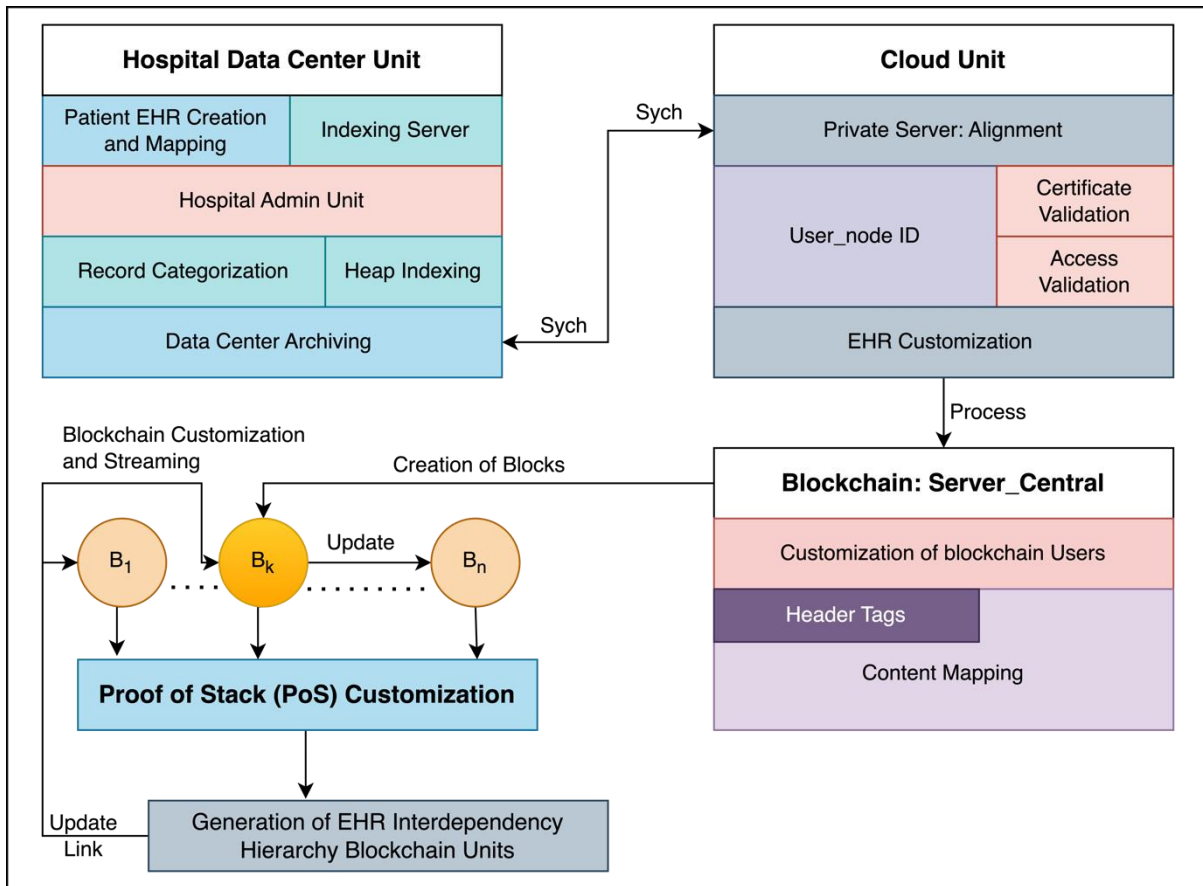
Hospital Data Center Unit

Patient EHR Creation and Mapping

Indexing Server

Hospital Admin Unit

Record Categorization

Heap Indexing

Data Center Archiving

Sych

Sych

Cloud Unit

Private Server: Alignment

User_node ID

Certificate Validation

Access Validation

EHR Customization

Process

Blockchain Customization and Streaming

Creation of Blocks

Blockchain: Server_Central

Customization of blockchain Users

Header Tags

Content Mapping

$B_1$

$B_k$

Update

$B_n$

Proof of Stack (PoS) Customization

Generation of EHR Interdependency Hierarchy Blockchain Units

Update Link